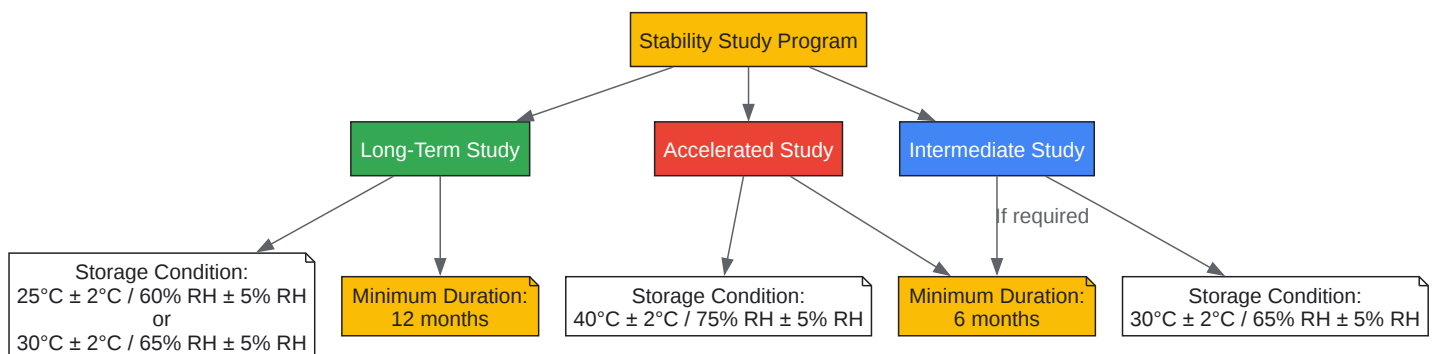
Stability Study Program

Long-Term Study

Accelerated Study

Intermediate Study

If required

Storage Condition:
25°C ± 2°C / 60% RH ± 5% RH
or
30°C ± 2°C / 65% RH ± 5% RH

Minimum Duration:
12 months

Storage Condition:
40°C ± 2°C / 75% RH ± 5% RH

Minimum Duration:
6 months

Storage Condition:
30°C ± 2°C / 65% RH ± 5% RH